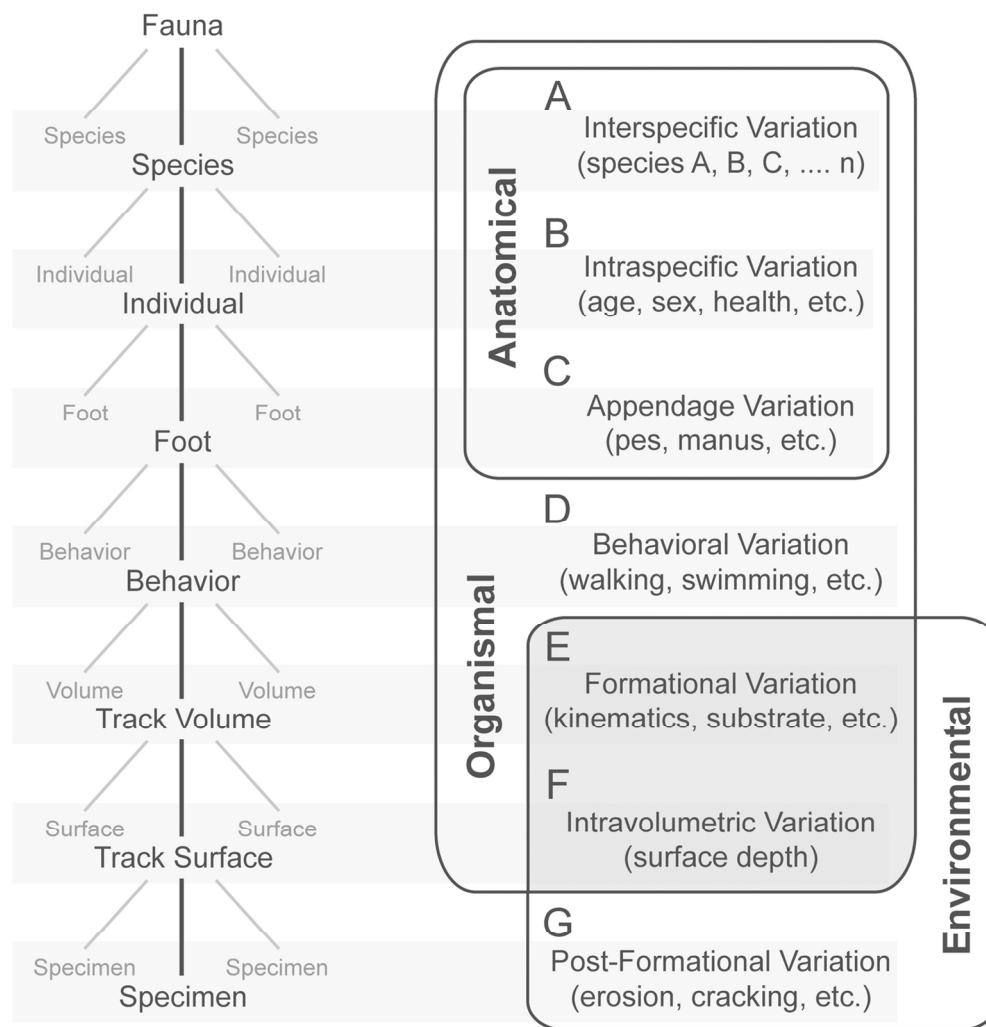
Fauna

Species Species
Species

Individual Individual
Individual

Foot Foot
Foot

Behavior Behavior
Behavior

Volume Volume
Track Volume

Surface Surface
Track Surface

Specimen Specimen
Specimen

Anatomical

A
Interspecific Variation
(species A, B, C, .... n)

B
Intraspecific Variation
(age, sex, health, etc.)

C
Appendage Variation
(pes, manus, etc.)

Organismal

D
Behavioral Variation
(walking, swimming, etc.)

Environmental

E
Formational Variation
(kinematics, substrate, etc.)

F
Intravolumetric Variation
(surface depth)

G
Post-Formational Variation
(erosion, cracking, etc.)